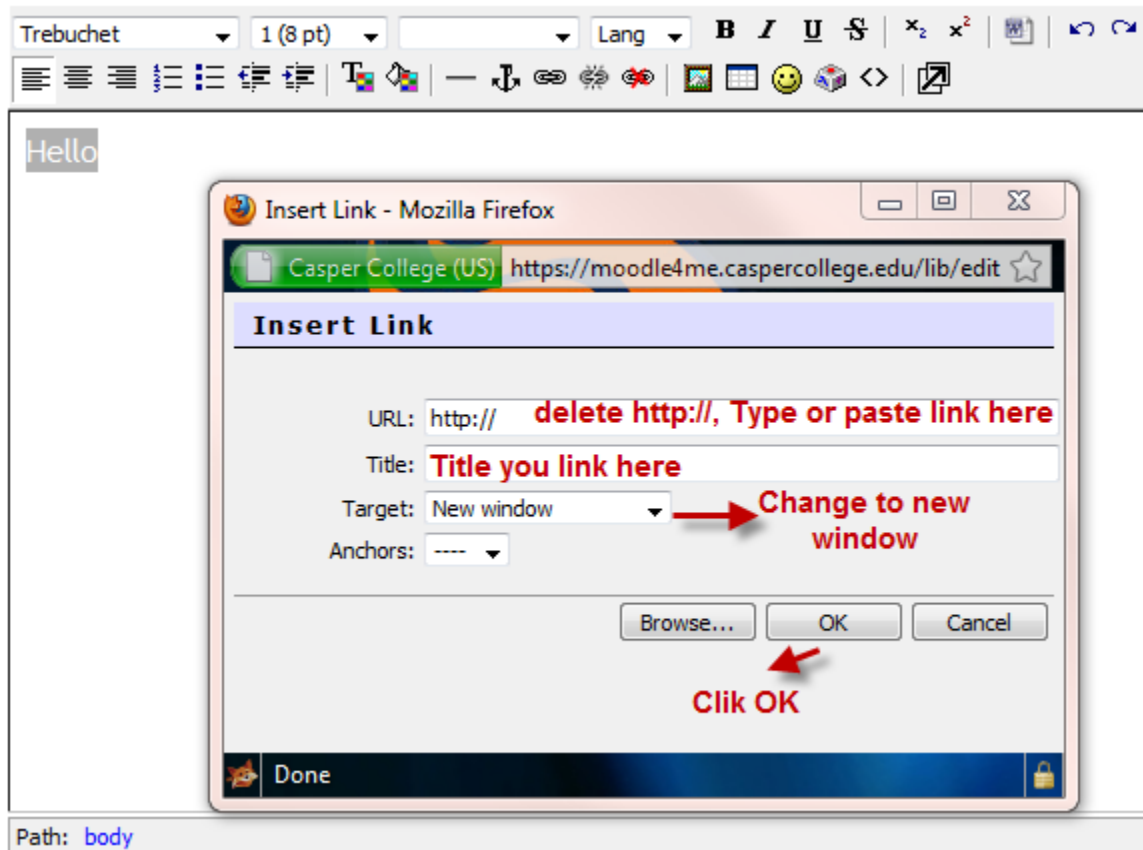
Trebuchet 1 (8 pt) Lang B I U S $x_2$ $x^2$

Hello

Insert Link - Mozilla Firefox

Casper College (US) https://moodle4me.caspercollege.edu/lib/edit

Insert Link

URL: http:// delete http://, Type or paste link here

Title: Title you link here

Target: New window

Change to new window

Anchors: ----

Browse... OK Cancel

Clik OK

Done

Path: body